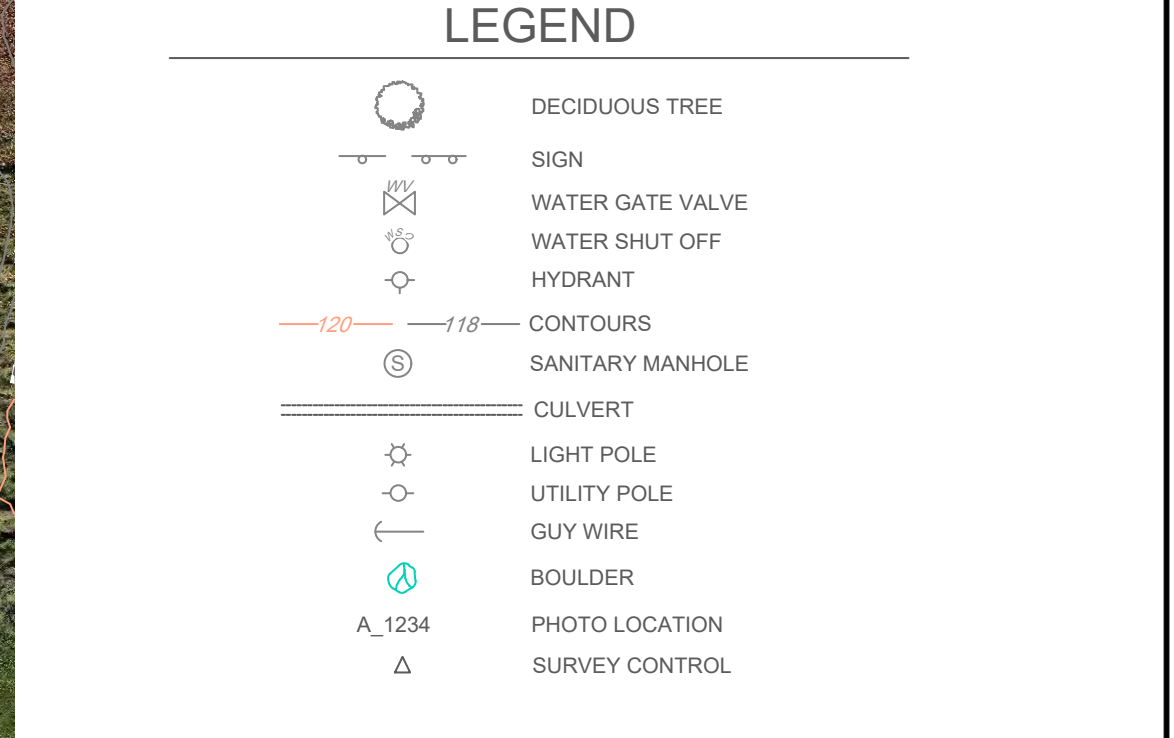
LEGEND

DECIDUOUS TREE

SIGN

WV WATER GATE VALVE

WSO WATER SHUT OFF

HYDRANT

120 118 CONTOURS

S SANITARY MANHOLE

CULVERT

LIGHT POLE

UTILITY POLE

GUY WIRE

BOULDER

A_1234 PHOTO LOCATION

SURVEY CONTROL